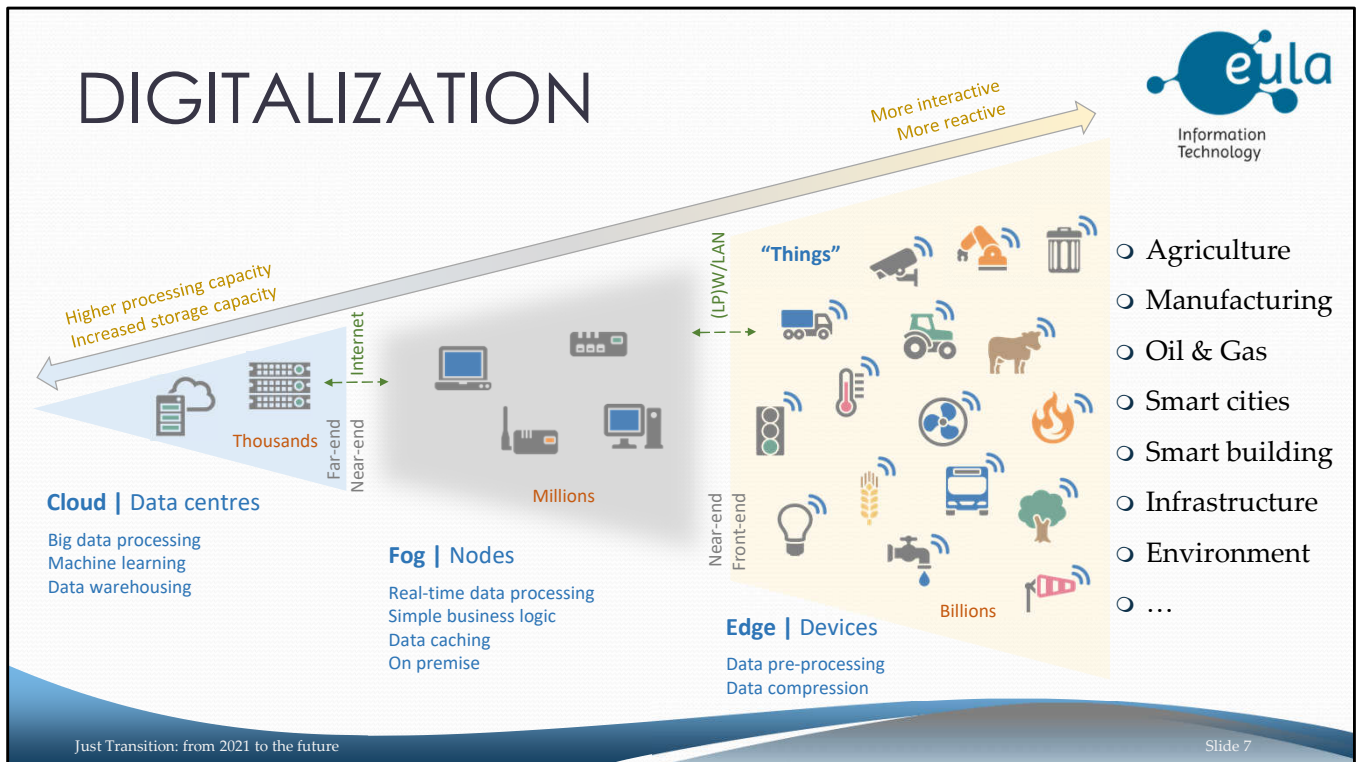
DIGITALIZATION

eula
Information Technology

More interactive
More reactive

Higher processing capacity
Increased storage capacity

Internet

Thousands

Far-end
Near-end

Cloud | Data centres

Big data processing
Machine learning
Data warehousing

Millions

Fog | Nodes

Real-time data processing
Simple business logic
Data caching
On premise

(LP)W/LAN

"Things"

Near-end
Front-end

Billions

Edge | Devices

Data pre-processing
Data compression

❍ Agriculture
❍ Manufacturing
❍ Oil & Gas
❍ Smart cities
❍ Smart building
❍ Infrastructure
❍ Environment
❍ …

Just Transition: from 2021 to the future

Slide 7